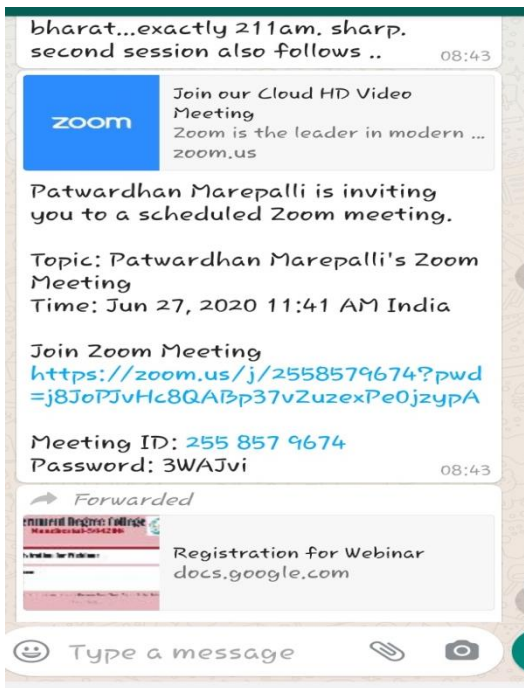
bharat...exactly 211am. sharp. second session also follows .. 08:43

zoom

Join our Cloud HD Video Meeting
Zoom is the leader in modern ...
zoom.us

Patwardhan Marepalli is inviting you to a scheduled Zoom meeting.

Topic: Patwardhan Marepalli's Zoom Meeting
Time: Jun 27, 2020 11:41 AM India

Join Zoom Meeting
https://zoom.us/j/2558579674?pwd=j8JoPJvHc8QABp37vZuzexPe0jzypA

Meeting ID: 255 857 9674
Password: 3WAJvi 08:43

Forwarded

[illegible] Degree College
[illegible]

Registration for Webinar
docs.google.com

Type a message